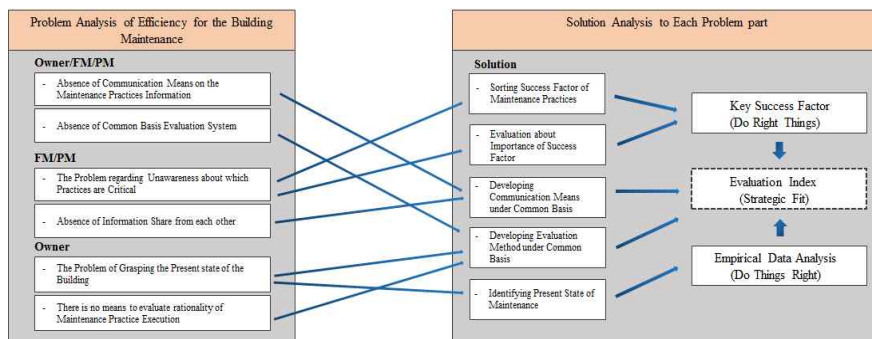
Problem Analysis of Efficiency for the Building Maintenance

Owner/FM/PM

- Absence of Communication Means on the Maintenance Practices Information

- Absence of Common Basis Evaluation System

FM/PM

- The Problem regarding Unawareness about which Practices are Critical

- Absence of Information Share from each other

Owner

- The Problem of Grasping the Present state of the Building

- There is no means to evaluate rationality of Maintenance Practice Execution

Solution Analysis to Each Problem part

Solution

- Sorting Success Factor of Maintenance Practices

- Evaluation about Importance of Success Factor

- Developing Communication Means under Common Basis

- Developing Evaluation Method under Common Basis

- Identifying Present State of Maintenance

Key Success Factor (Do Right Things)

Evaluation Index (Strategic Fit)

Empirical Data Analysis (Do Things Right)